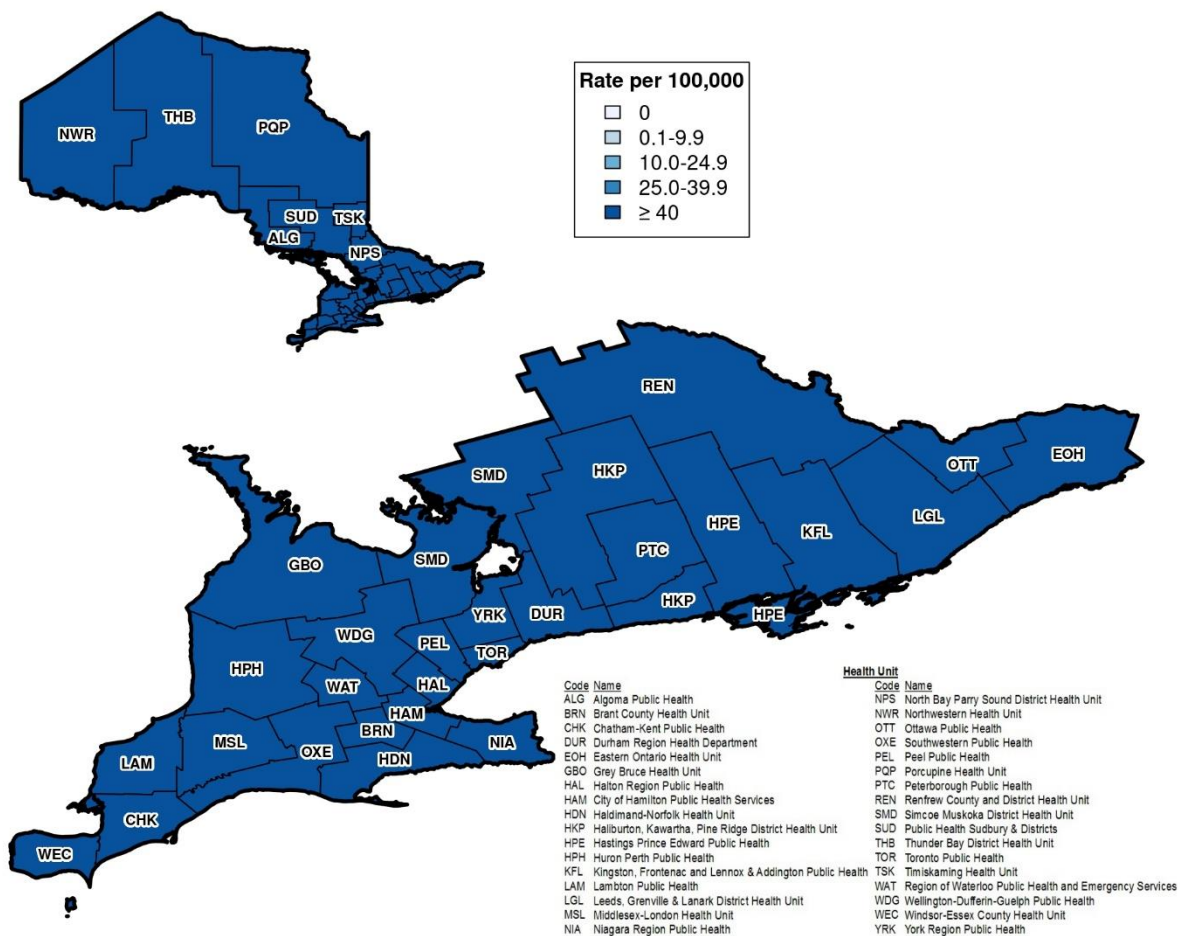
Rate per 100,000
0
0.1-9.9
10.0-24.9
25.0-39.9
≥ 40

NWR
THB
PQP
SUD
TSK
ALG
NPS

REN
SMD
HKP
OTT
EOH
HPE
KFL
LGL
PTC
GBO
SMD
YRK
DUR
HKP
HPE
WDG
PEL
TOR
HPH
WAT
HAL
HAM
BRN
NIA
MSL
OXE
LAM
HDN
CHK
WEC

Health Unit

| Code | Name |
|---|---|
| ALG | Algoma Public Health |
| BRN | Brant County Health Unit |
| CHK | Chatham-Kent Public Health |
| DUR | Durham Region Health Department |
| EOH | Eastern Ontario Health Unit |
| GBO | Grey Bruce Health Unit |
| HAL | Halton Region Public Health |
| HAM | City of Hamilton Public Health Services |
| HDN | Haldimand-Norfolk Health Unit |
| HKP | Haliburton, Kawartha, Pine Ridge District Health Unit |
| HPE | Hastings Prince Edward Public Health |
| HPH | Huron Perth Public Health |
| KFL | Kingston, Frontenac and Lennox & Addington Public Health |
| LAM | Lambton Public Health |
| LGL | Leeds, Grenville & Lanark District Health Unit |
| MSL | Middlesex-London Health Unit |
| NIA | Niagara Region Public Health |

| Code | Name |
|---|---|
| NPS | North Bay Parry Sound District Health Unit |
| NWR | Northwestern Health Unit |
| OTT | Ottawa Public Health |
| OXE | Southwestern Public Health |
| PEL | Peel Public Health |
| PQP | Porcupine Health Unit |
| PTC | Peterborough Public Health |
| REN | Renfrew County and District Health Unit |
| SMD | Simcoe Muskoka District Health Unit |
| SUD | Public Health Sudbury & Districts |
| THB | Thunder Bay District Health Unit |
| TOR | Toronto Public Health |
| TSK | Timiskaming Health Unit |
| WAT | Region of Waterloo Public Health and Emergency Services |
| WDG | Wellington-Dufferin-Guelph Public Health |
| WEC | Windsor-Essex County Health Unit |
| YRK | York Region Public Health |